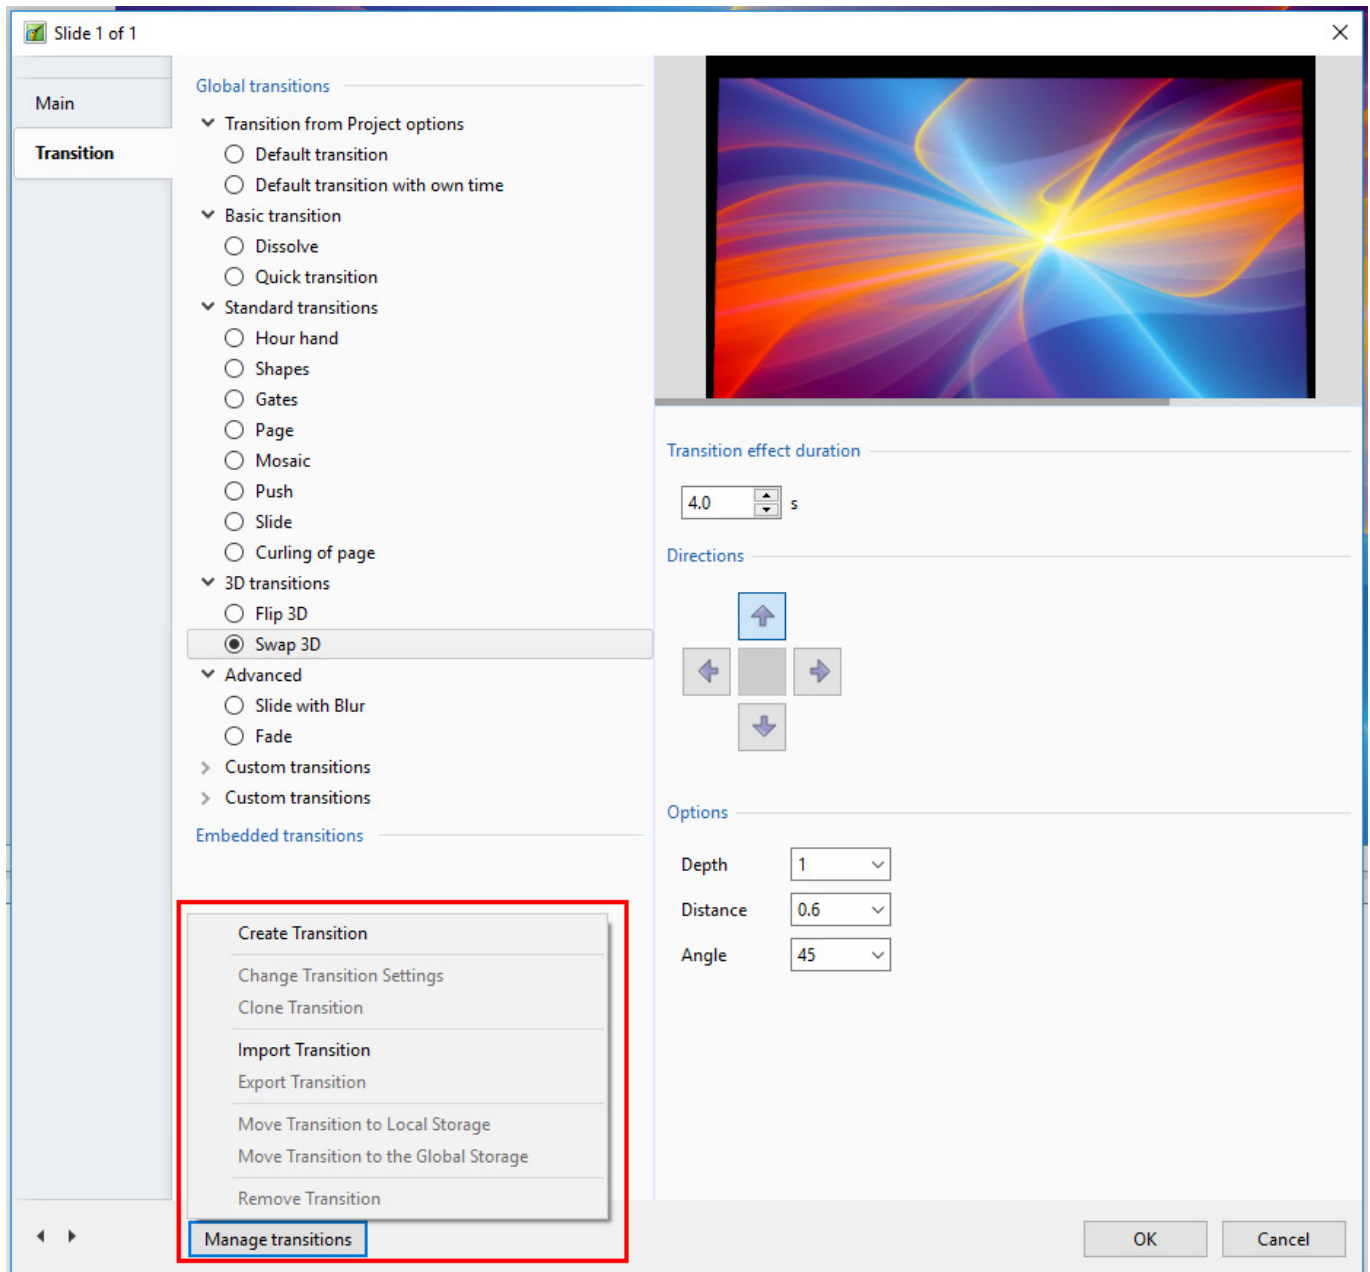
Slide 1 of 1

Main

Transition

Global transitions

Transition from Project options
Default transition
Default transition with own time
Basic transition
Dissolve
Quick transition
Standard transitions
Hour hand
Shapes
Gates
Page
Mosaic
Push
Slide
Curling of page
3D transitions
Flip 3D
Swap 3D
Advanced
Slide with Blur
Fade
Custom transitions
Custom transitions

Embedded transitions

Create Transition
Change Transition Settings
Clone Transition
Import Transition
Export Transition
Move Transition to Local Storage
Move Transition to the Global Storage
Remove Transition

Manage transitions

Transition effect duration

4.0 s

Directions

Options

| Depth | 1 |
|---|---|
| Distance | 0.6 |
| Angle | 45 |

OK

Cancel